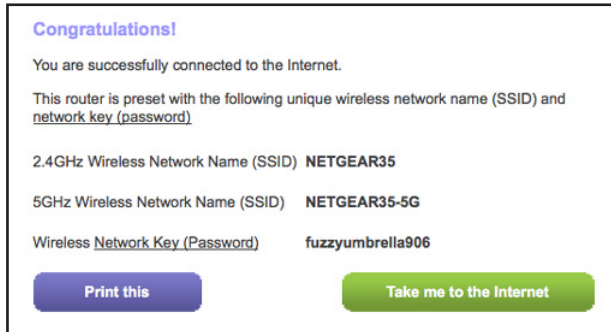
Congratulations!

You are successfully connected to the Internet.

This router is preset with the following unique wireless network name (SSID) and network key (password)

2.4GHz Wireless Network Name (SSID) NETGEAR35

5GHz Wireless Network Name (SSID) NETGEAR35-5G

Wireless Network Key (Password) fuzzyumbrella906

Print this

Take me to the Internet